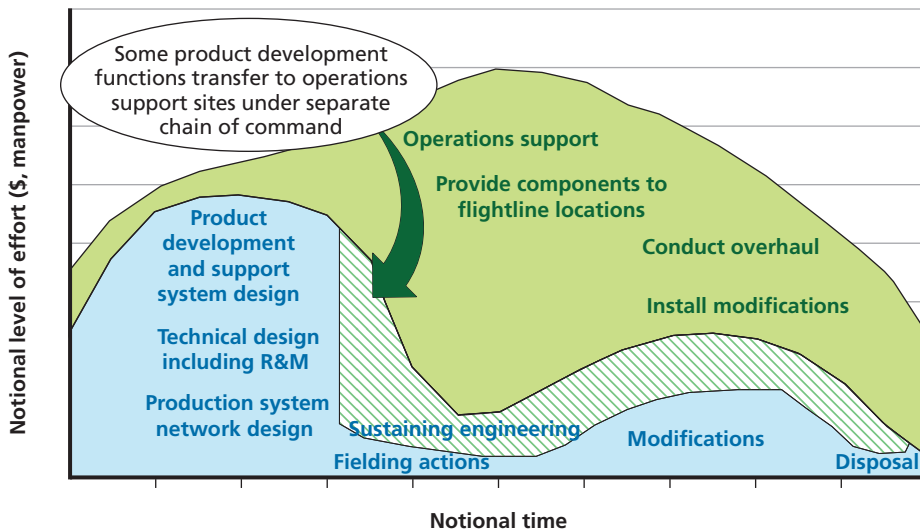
Notional level of effort ($, manpower)

Some product development functions transfer to operations support sites under separate chain of command

Operations support

Provide components to flightline locations

Conduct overhaul

Install modifications

Product development and support system design

Technical design including R&M

Production system network design

Sustaining engineering

Fielding actions

Modifications

Disposal

Notional time